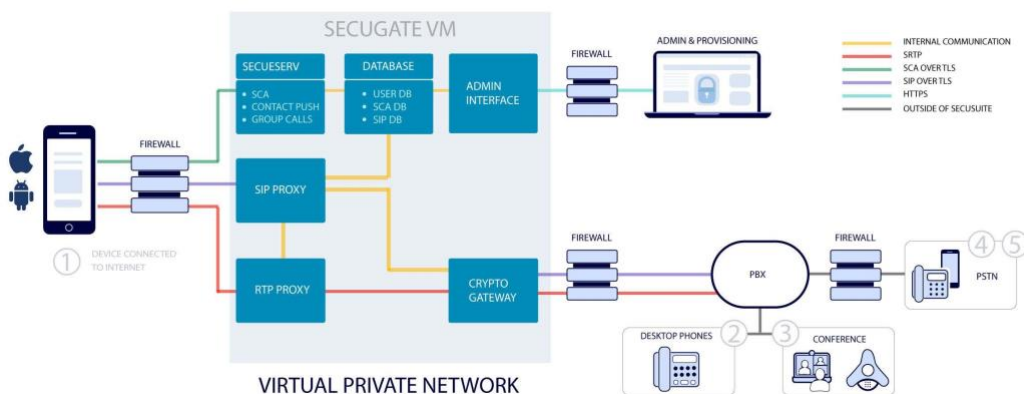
SECUGATE VM

SECUESERV
• SCA
• CONTACT PUSH
• GROUP CALLS

DATABASE
• USER DB
• SCA DB
• SIP DB

ADMIN INTERFACE

FIREWALL

ADMIN & PROVISIONING

INTERNAL COMMUNICATION
SRTP
SCA OVER TLS
SIP OVER TLS
HTTPS
OUTSIDE OF SECUSUITE

FIREWALL

SIP PROXY

RTP PROXY

CRYPTO GATEWAY

1 DEVICE CONNECTED TO INTERNET

FIREWALL

PBX

FIREWALL

4 5
PSTN

DESKTOP PHONES 2

3 CONFERENCE

VIRTUAL PRIVATE NETWORK